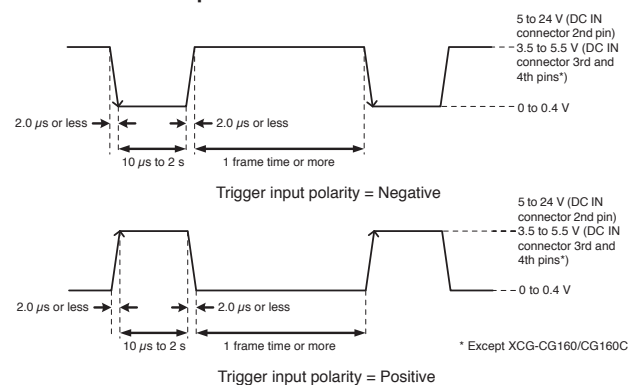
5 to 24 V (DC IN connector 2nd pin)
3.5 to 5.5 V (DC IN connector 3rd and 4th pins*)

0 to 0.4 V

2.0 $\mu$s or less

2.0 $\mu$s or less

10 $\mu$s to 2 s

1 frame time or more

Trigger input polarity = Negative

5 to 24 V (DC IN connector 2nd pin)
3.5 to 5.5 V (DC IN connector 3rd and 4th pins*)

0 to 0.4 V

2.0 $\mu$s or less

2.0 $\mu$s or less

10 $\mu$s to 2 s

1 frame time or more

* Except XCG-CG160/CG160C

Trigger input polarity = Positive